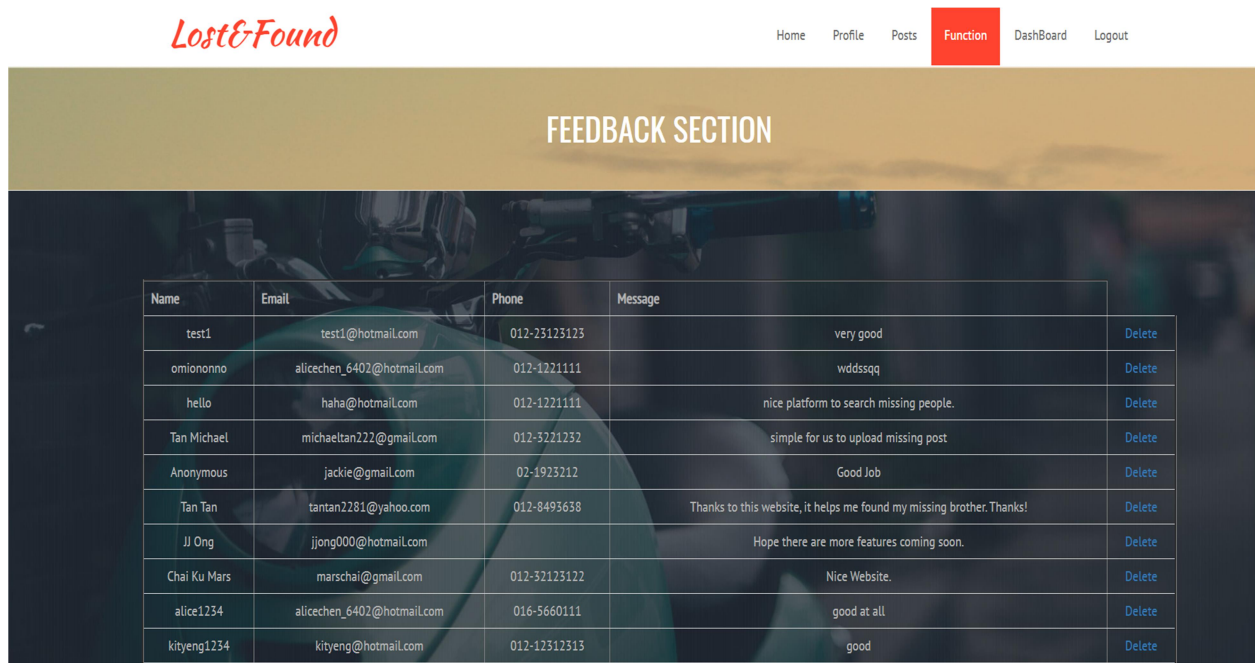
Lost&Found

Home Profile Posts Function DashBoard Logout

FEEDBACK SECTION

| Name | Email | Phone | Message | |
|---|---|---|---|---|
| test1 | test1@hotmail.com | 012-23123123 | very good | Delete |
| omiononno | alicechen_6402@hotmail.com | 012-1221111 | wddssqq | Delete |
| hello | haha@hotmail.com | 012-1221111 | nice platform to search missing people. | Delete |
| Tan Michael | michaeltan222@gmail.com | 012-3221232 | simple for us to upload missing post | Delete |
| Anonymous | jackie@gmail.com | 02-1923212 | Good Job | Delete |
| Tan Tan | tantan2281@yahoo.com | 012-8493638 | Thanks to this website, it helps me found my missing brother. Thanks! | Delete |
| JJ Ong | jjong000@hotmail.com | | Hope there are more features coming soon. | Delete |
| Chai Ku Mars | marschai@gmail.com | 012-32123122 | Nice Website. | Delete |
| alice1234 | alicechen_6402@hotmail.com | 016-5660111 | good at all | Delete |
| kityeng1234 | kityeng@hotmail.com | 012-12312313 | good | Delete |